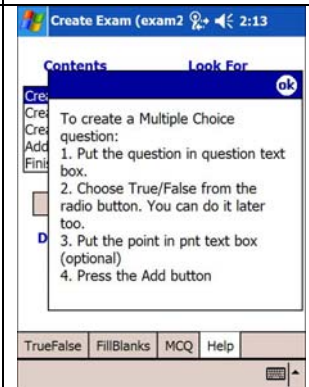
Create Exam (exam2 2:13

Contents

Look For

Crea
Crea
Crea
Add
Finis

D

ok

To create a Multiple Choice question:
1. Put the question in question text box.
2. Choose True/False from the radio button. You can do it later too.
3. Put the point in pnt text box (optional)
4. Press the Add button

TrueFalse FillBlanks MCQ Help